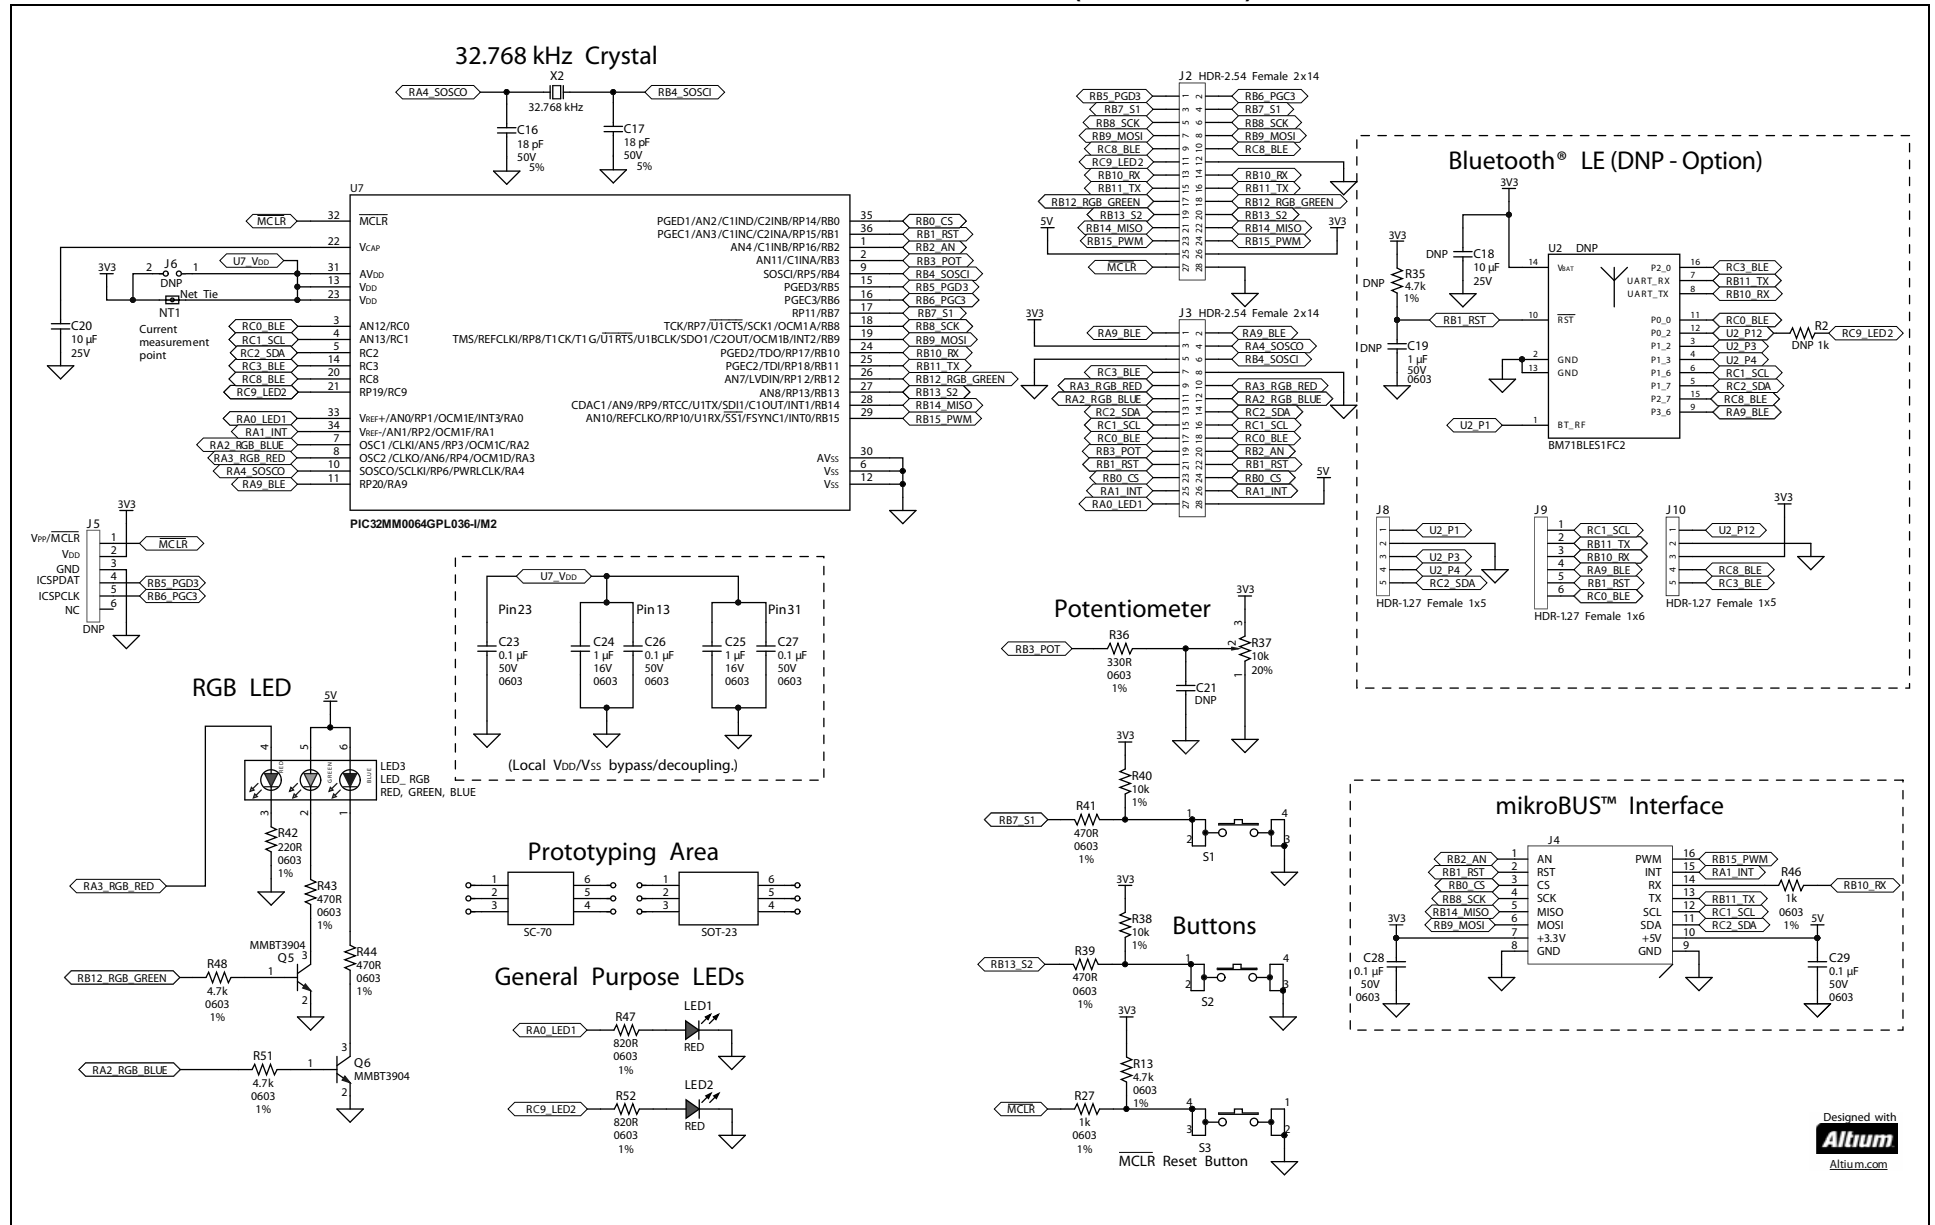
32.768 kHz Crystal

RA4_SOSCO X2 32.768 kHz RB4_SOSCI
C16 18 pF 50V 5%
C17 18 pF 50V 5%

U7
MCLR 32 $\overline{MCLR}$
22 VCAP
U7_VDD
3V3 2 J6 1 DNP
31 AVDD
13 VDD
23 VDD
Net_Tie NT1
Current measurement point
C20 10 µF 25V
RC0_BLE 3 AN12/RC0
RC1_SCL 4 AN13/RC1
RC2_SDA 5 RC2
RC3_BLE 20 RC3
RC8_BLE 19 RC8
RC9_LED2 21 RP19/RC9
RA0_LED1 33 VREF+/AN0/RP1/OCM1E/INT3/RA0
RA1_INT 34 VREF-/AN1/RP2/OCM1F/RA1
RA2_RGB_BLUE 7 OSC1/CLKI/AN5/RP3/OCM1C/RA2
RA3_RGB_RED 8 OSC2/CLKO/AN6/RP4/OCM1D/RA3
RA4_SOSCO 10 SOSCO/SCLKI/RP6/PWRLCLK/RA4
RA9_BLE 11 RP20/RA9
PGED1/AN2/C1IND/C2INB/RP14/RB0 35 RB0_CS
PGEC1/AN3/C1INC/C2INA/RP15/RB1 36 RB1_RST
AN4/C1INB/RP16/RB2 1 RB2_AN
AN11/C1INA/RB3 2 RB3_POT
SOSCI/RP5/RB4 9 RB4_SOSCI
PGED3/RB5 15 RB5_PGD3
PGEC3/RB6 16 RB6_PGC3
RP11/RB7 17 RB7_S1
TCK/RP7/$\overline{U1CTS}$/SCK1/OCM1A/RB8 18 RB8_SCK
TMS/REFCLKI/RP8/T1CK/T1G/$\overline{U1RTS}$/U1BCLK/SDO1/C2OUT/OCM1B/INT2/RB9 19 RB9_MOSI
PGED2/TDO/RP17/RB10 24 RB10_RX
PGEC2/TDI/RP18/RB11 25 RB11_TX
AN7/LVDIN/RP12/RB12 26 RB12_RGB_GREEN
AN8/RP13/RB13 27 RB13_S2
CDAC1/AN9/RP9/RTCC/U1TX/SDI1/C1OUT/INT1/RB14 28 RB14_MISO
AN10/REFCLKO/RP10/U1RX/$\overline{SS1}$/FSYNC1/INT0/RB15 29 RB15_PWM
AVSS 30
VSS 6
VSS 12
PIC32MM0064GPL036-I/M2

J5
VPP/$\overline{MCLR}$ 1 3V3
VDD 2 MCLR
GND 3
ICSPDAT 4 RB5_PGD3
ICSPCLK 5 RB6_PGC3
NC 6
DNP

J2 HDR-2.54 Female 2x14
RB5_PGD3 1 2 RB6_PGC3
RB7_S1 3 4 RB7_S1
RB8_SCK 5 6 RB8_SCK
RB9_MOSI 7 8 RB9_MOSI
RC8_BLE 9 10 RC8_BLE
RC9_LED2 11 12
13 14
RB10_RX 15 16 RB10_RX
RB11_TX 17 18 RB11_TX
RB12_RGB_GREEN 19 20 RB12_RGB_GREEN
RB13_S2 21 22 RB13_S2
RB14_MISO 23 24 RB14_MISO
RB15_PWM 25 26 RB15_PWM
MCLR 27 28
5V 3V3

J3 HDR-2.54 Female 2x14
3V3
RA9_BLE 1 2 RA9_BLE
3 4 RA4_SOSCO
5 6 RB4_SOSCI
RC3_BLE 7 8
RA3_RGB_RED 9 10 RA3_RGB_RED
RA2_RGB_BLUE 11 12 RA2_RGB_BLUE
RC2_SDA 13 14 RC2_SDA
RC1_SCL 15 16 RC1_SCL
RC0_BLE 17 18 RC0_BLE
RB3_POT 19 20 RB2_AN
RB1_RST 21 22 RB1_RST
RB0_CS 23 24 RB0_CS
RA1_INT 25 26 RA1_INT
RA0_LED1 27 28
5V

Bluetooth® LE (DNP - Option)
3V3
DNP C18 10 µF 25V
3V3 R35 4.7k 1% DNP
DNP C19 1 µF 50V 0603
RB1_RST
U2 DNP
14 VBAT
10 $\overline{RST}$
2 GND
13 GND
1 BT_RF
U2_P1
P2_0 16 RC3_BLE
UART_RX 7 RB11_TX
UART_TX 8 RB10_RX
P0_0 11 RC0_BLE
P0_2 12 U2_P12
P1_2 3 U2_P3
P1_3 4 U2_P4
P1_6 5 RC1_SCL
P1_7 6 RC2_SDA
P2_7 15 RC8_BLE
P3_6 9 RA9_BLE
R2 DNP 1k RC9_LED2
BM71BLES1FC2

J8
1 U2_P1
2
3 U2_P3
4 U2_P4
5 RC2_SDA
HDR-1.27 Female 1x5

J9
1 RC1_SCL
2 RB11_TX
3 RB10_RX
4 RA9_BLE
5 RB1_RST
6 RC0_BLE
HDR-1.27 Female 1x6

J10
3V3
1 U2_P12
2
3
4 RC8_BLE
5 RC3_BLE
HDR-1.27 Female 1x5

U7_VDD
Pin23 Pin13 Pin31
C23 0.1 µF 50V 0603
C24 1 µF 16V 0603
C26 0.1 µF 50V 0603
C25 1 µF 16V 0603
C27 0.1 µF 50V 0603
(Local VDD/VSS bypass/decoupling.)

Potentiometer
3V3
RB3_POT R36 330R 0603 1%
C21 DNP
R37 10k 20%

RGB LED
5V
4 5 6
RED GREEN BLUE
LED3 LED_RGB RED, GREEN, BLUE
3 2 1
R42 220R 0603 1%
RA3_RGB_RED
R43 470R 0603 1%
R44 470R 0603 1%
MMBT3904 Q5
RB12_RGB_GREEN R48 4.7k 0603 1%
RA2_RGB_BLUE R51 4.7k 0603 1%
Q6 MMBT3904

Prototyping Area
1 2 3 6 5 4 SC-70
1 2 3 6 5 4 SOT-23

General Purpose LEDs
RA0_LED1 R47 820R 0603 1% LED1 RED
RC9_LED2 R52 820R 0603 1% LED2 RED

3V3 R40 10k 1%
RB7_S1 R41 470R 0603 1% S1

Buttons
3V3 R38 10k 1%
RB13_S2 R39 470R 0603 1% S2

3V3 R13 4.7k 0603 1%
MCLR R27 1k 0603 1% S3
$\overline{MCLR}$ Reset Button

mikroBUS™ Interface
J4
RB2_AN 1 AN
RB1_RST 2 RST
RB0_CS 3 CS
RB8_SCK 4 SCK
RB14_MISO 5 MISO
RB9_MOSI 6 MOSI
3V3 7 +3.3V
8 GND
PWM 16 RB15_PWM
INT 15 RA1_INT
RX 14 R46 1k 0603 1% RB10_RX
TX 13 RB11_TX
SCL 12 RC1_SCL
SDA 11 RC2_SDA
+5V 10 5V
GND 9
C28 0.1 µF 50V 0603
C29 0.1 µF 50V 0603

Designed with
Altium
Altium.com